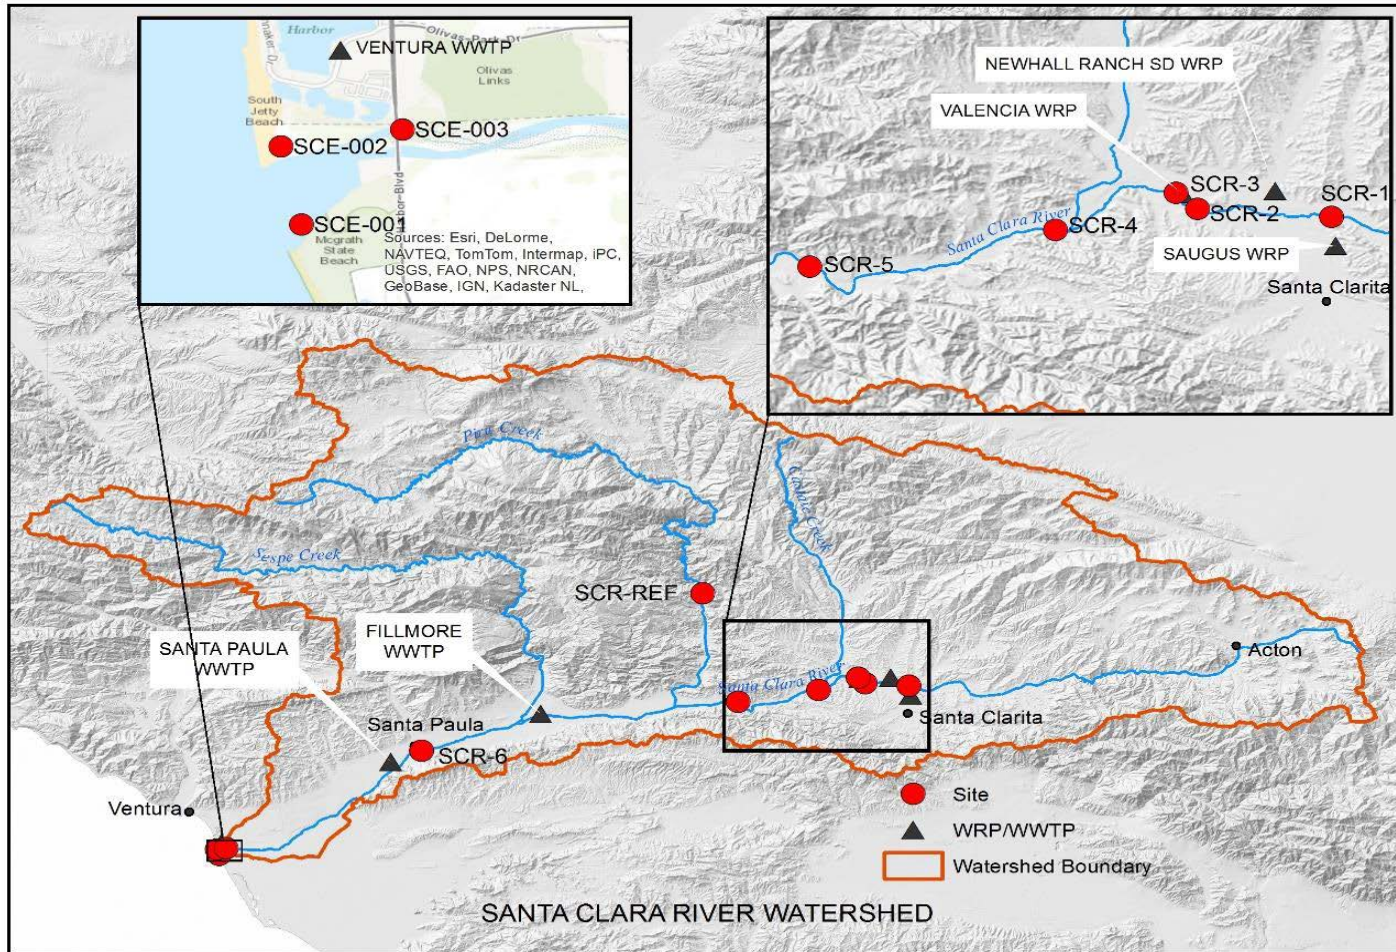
Harbor
Olivas Park Dr
VENTURA WWTP
Olivas Links
South Jetty Beach
SCE-003
SCE-002
Harbor Blvd
SCE-001
Mcgrath State Beach
Sources: Esri, DeLorme, NAVTEQ, TomTom, Intermap, iPC, USGS, FAO, NPS, NRCAN, GeoBase, IGN, Kadaster NL,

NEWHALL RANCH SD WRP
VALENCIA WRP
SCR-3
SCR-1
SCR-2
Santa Clara River
SCR-4
SAUGUS WRP
SCR-5
Santa Clarita

Piru Creek
Castaic Creek
Sespe Creek
SCR-REF
SANTA PAULA WWTP
FILLMORE WWTP
Santa Clara River
Acton
Santa Paula
Santa Clarita
SCR-6
Ventura
Site
WRP/WWTP
Watershed Boundary
SANTA CLARA RIVER WATERSHED